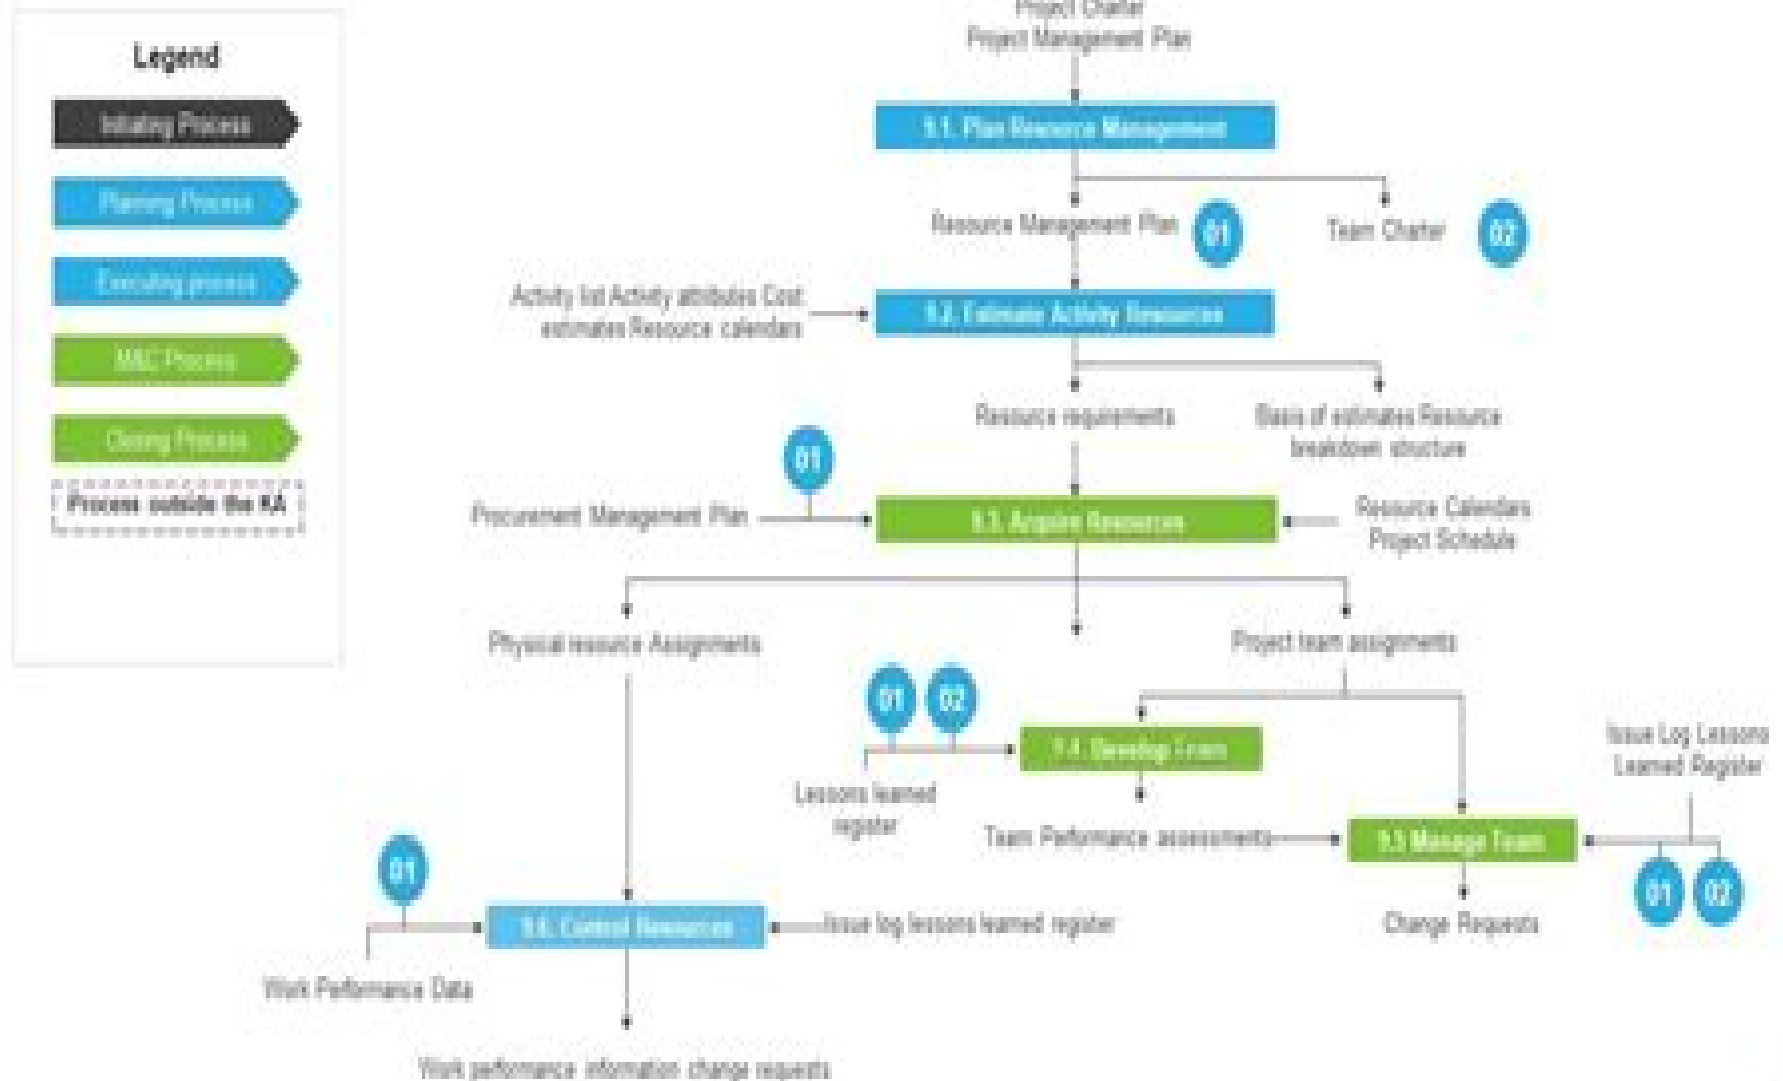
Legend

Initiating Process

Planning Process

Executing process

M&C Process

Closing Process

Process outside the KA

Project Charter
Project Management Plan

9.1. Plan Resource Management

Resource Management Plan 01

Team Charter 02

Activity list Activity attributes Cost estimates Resource calendars

9.2. Estimate Activity Resources

Resource requirements

Basis of estimates Resource breakdown structure

01

Procurement Management Plan

9.3. Acquire Resources

Resource Calendars Project Schedule

Physical resource Assignments

Project team assignments

01 02

9.4. Develop Team

Lessons learned register

Issue Log Lessons Learned Register

Team Performance assessments

9.5 Manage Team

01 02

01

9.6. Control Resources

Issue log lessons learned register

Change Requests

Work Performance Data

Work performance information change requests